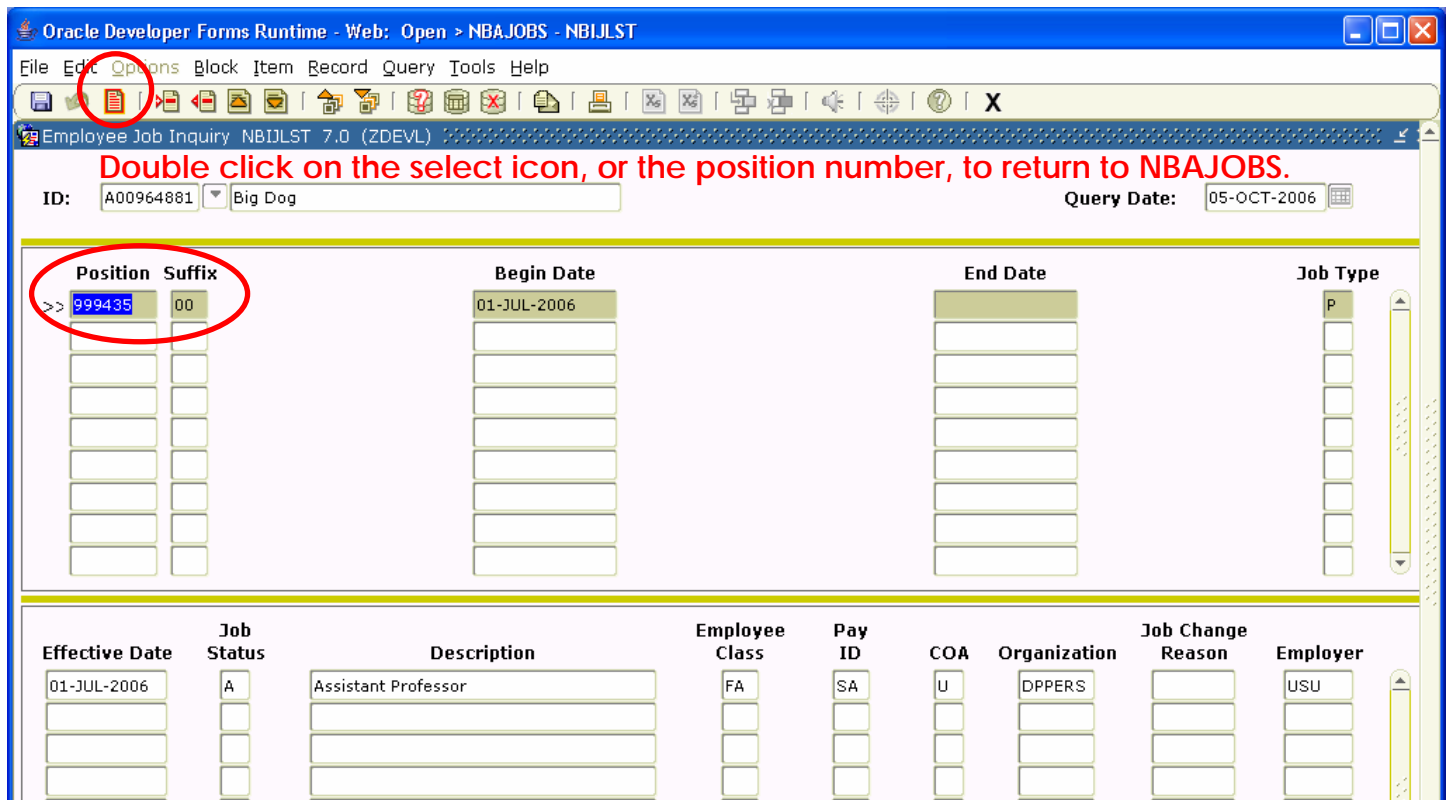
Oracle Developer Forms Runtime - Web: Open > NBAJOBS - NBIJLST

File Edit Options Block Item Record Query Tools Help

X

Employee Job Inquiry NBIJLST 7.0 (ZDEVL)

Double click on the select icon, or the position number, to return to NBAJOBS.

ID: A00964881 Big Dog

Query Date: 05-OCT-2006

| Position | Suffix | Begin Date | End Date | Job Type |
|---|---|---|---|---|
| >> 999435 | 00 | 01-JUL-2006 | | P |

| Effective Date | Job Status | Description | Employee Class | Pay ID | COA | Organization | Job Change Reason | Employer |
|---|---|---|---|---|---|---|---|---|
| 01-JUL-2006 | A | Assistant Professor | FA | SA | U | DPPERS | | USU |